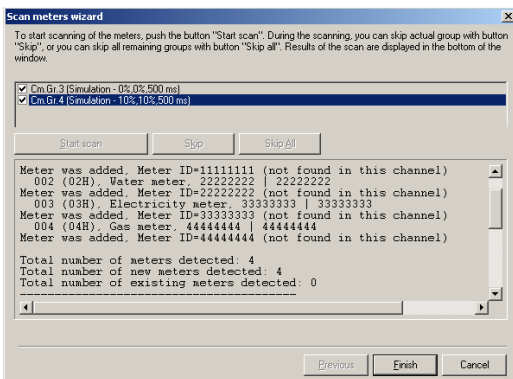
Scan meters wizard

To start scanning of the meters, push the button "Start scan". During the scanning, you can skip actual group with button "Skip", or you can skip all remaining groups with button "Skip all". Results of the scan are displayed in the bottom of the window.

Cm.Gr.3 (Simulation - 0%,0%,500 ms)
Cm.Gr.4 (Simulation - 10%,10%,500 ms)

Start scan
Skip
Skip All

Meter was added, Meter ID=11111111 (not found in this channel)
002 (02H), Water meter, 22222222 | 22222222
Meter was added, Meter ID=22222222 (not found in this channel)
003 (03H), Electricity meter, 33333333 | 33333333
Meter was added, Meter ID=33333333 (not found in this channel)
004 (04H), Gas meter, 44444444 | 44444444
Meter was added, Meter ID=44444444 (not found in this channel)

Total number of meters detected: 4
Total number of new meters detected: 4
Total number of existing meters detected: 0

Previous
Finish
Cancel